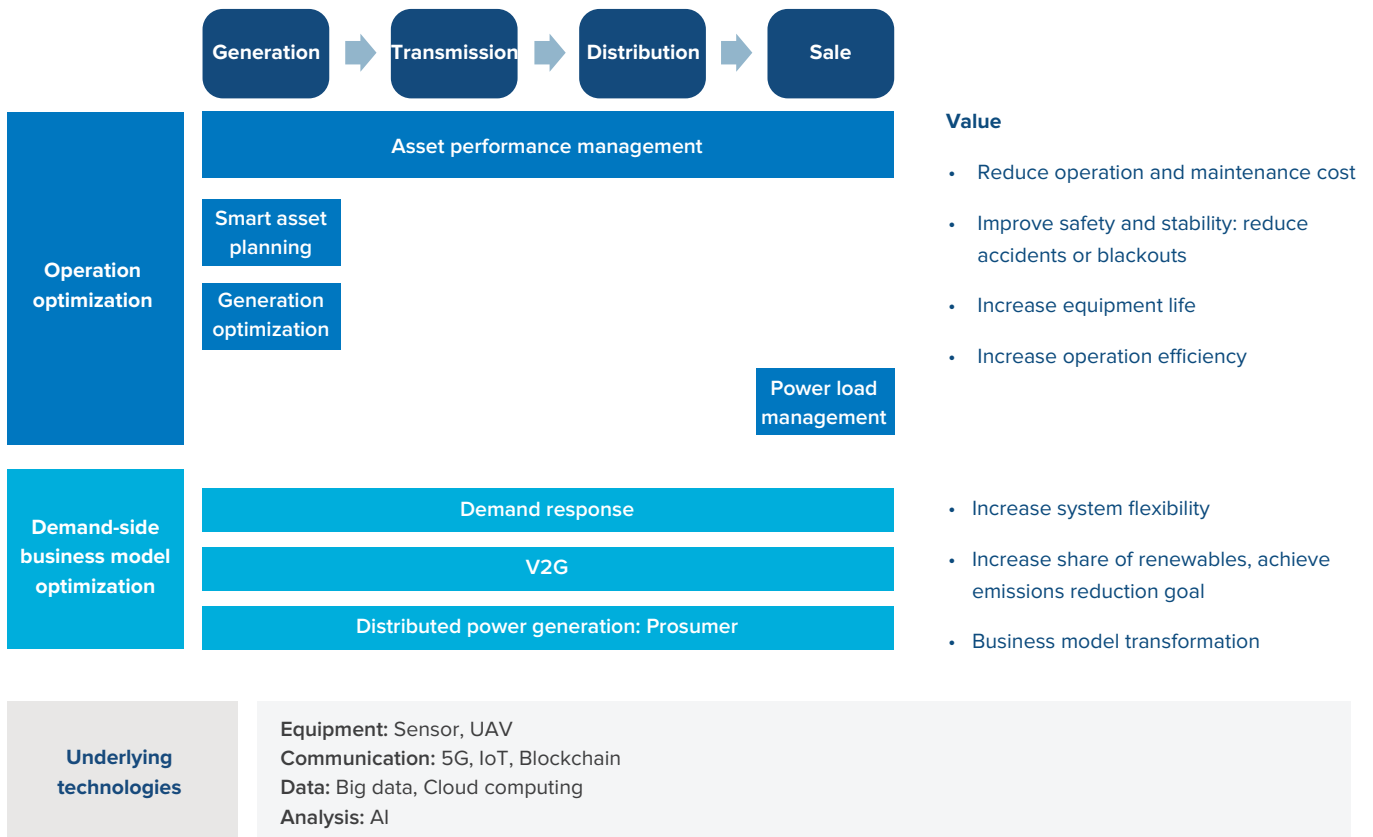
Generation
Transmission
Distribution
Sale

Operation optimization

Asset performance management

Smart asset planning

Generation optimization

Power load management

Value

• Reduce operation and maintenance cost
• Improve safety and stability: reduce accidents or blackouts
• Increase equipment life
• Increase operation efficiency

Demand-side business model optimization

Demand response

V2G

Distributed power generation: Prosumer

• Increase system flexibility
• Increase share of renewables, achieve emissions reduction goal
• Business model transformation

Underlying technologies

**Equipment:** Sensor, UAV
**Communication:** 5G, IoT, Blockchain
**Data:** Big data, Cloud computing
**Analysis:** AI